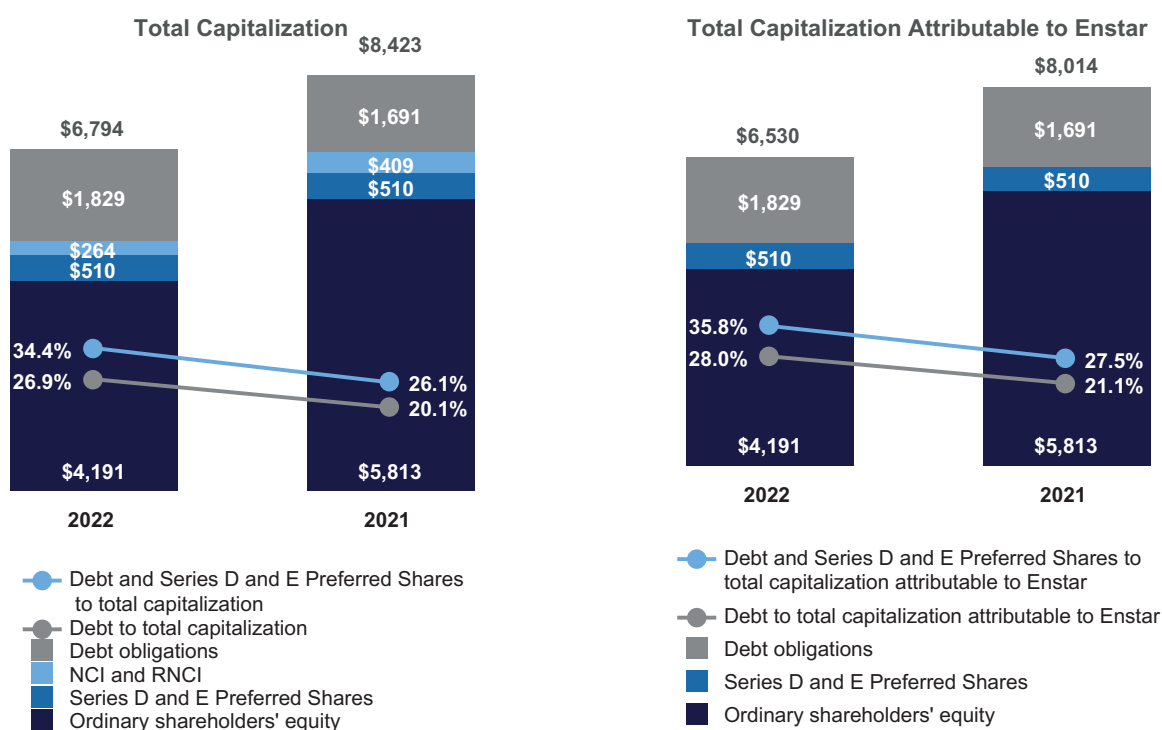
Total Capitalization

$6,794
$1,829
$264
$510
34.4%
26.9%
$4,191
2022

$8,423
$1,691
$409
$510
26.1%
20.1%
$5,813
2021

Debt and Series D and E Preferred Shares to total capitalization
Debt to total capitalization
Debt obligations
NCI and RNCI
Series D and E Preferred Shares
Ordinary shareholders' equity

Total Capitalization Attributable to Enstar

$6,530
$1,829
$510
35.8%
28.0%
$4,191
2022

$8,014
$1,691
$510
27.5%
21.1%
$5,813
2021

Debt and Series D and E Preferred Shares to total capitalization attributable to Enstar
Debt to total capitalization attributable to Enstar
Debt obligations
Series D and E Preferred Shares
Ordinary shareholders' equity